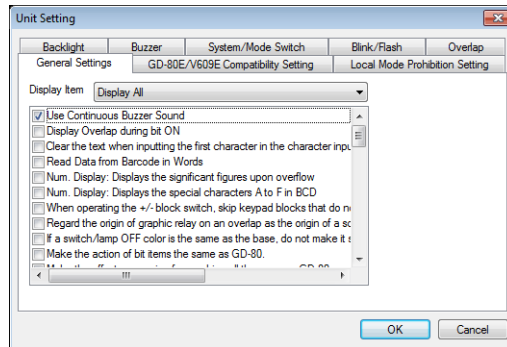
Unit Setting

Backlight | Buzzer | System/Mode Switch | Blink/Flash | Overlap
General Settings | GD-80E/V609E Compatibility Setting | Local Mode Prohibition Setting

Display Item: Display All

Use Continuous Buzzer Sound
Display Overlap during bit ON
Clear the text when inputting the first character in the character inpu
Read Data from Barcode in Words
Num. Display: Displays the significant figures upon overflow
Num. Display: Displays the special characters A to F in BCD
When operating the +/- block switch, skip keypad blocks that do n
Regard the origin of graphic relay on an overlap as the origin of a sc
If a switch/lamp OFF color is the same as the base, do not make it s
Make the action of bit items the same as GD-80.
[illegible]

OK | Cancel